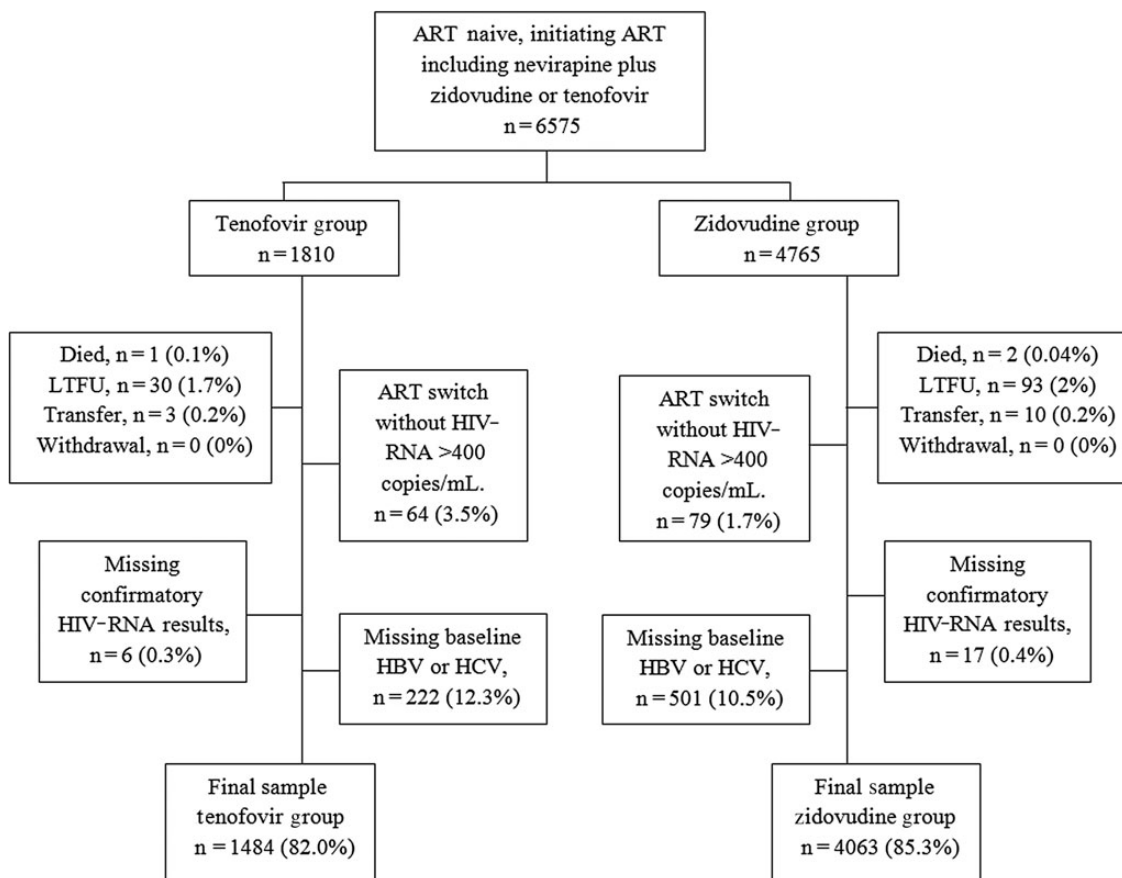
ART naive, initiating ART including nevirapine plus zidovudine or tenofovir
n = 6575

Tenofovir group
n = 1810

Zidovudine group
n = 4765

Died, n = 1 (0.1%)
LTFU, n = 30 (1.7%)
Transfer, n = 3 (0.2%)
Withdrawal, n = 0 (0%)

ART switch without HIV-RNA >400 copies/mL.
n = 64 (3.5%)

ART switch without HIV-RNA >400 copies/mL.
n = 79 (1.7%)

Died, n = 2 (0.04%)
LTFU, n = 93 (2%)
Transfer, n = 10 (0.2%)
Withdrawal, n = 0 (0%)

Missing confirmatory HIV-RNA results,
n = 6 (0.3%)

Missing baseline HBV or HCV,
n = 222 (12.3%)

Missing baseline HBV or HCV,
n = 501 (10.5%)

Missing confirmatory HIV-RNA results,
n = 17 (0.4%)

Final sample tenofovir group
n = 1484 (82.0%)

Final sample zidovudine group
n = 4063 (85.3%)